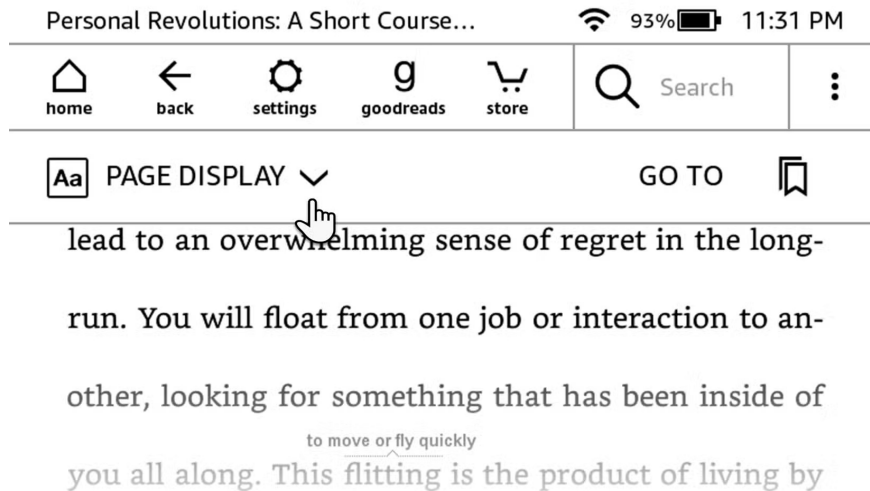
Personal Revolutions: A Short Course... 93% 11:31 PM

home back settings goodreads store Search

Aa PAGE DISPLAY GO TO

lead to an overwhelming sense of regret in the long-run. You will float from one job or interaction to another, looking for something that has been inside of

to move or fly quickly

you all along. This flitting is the product of living by